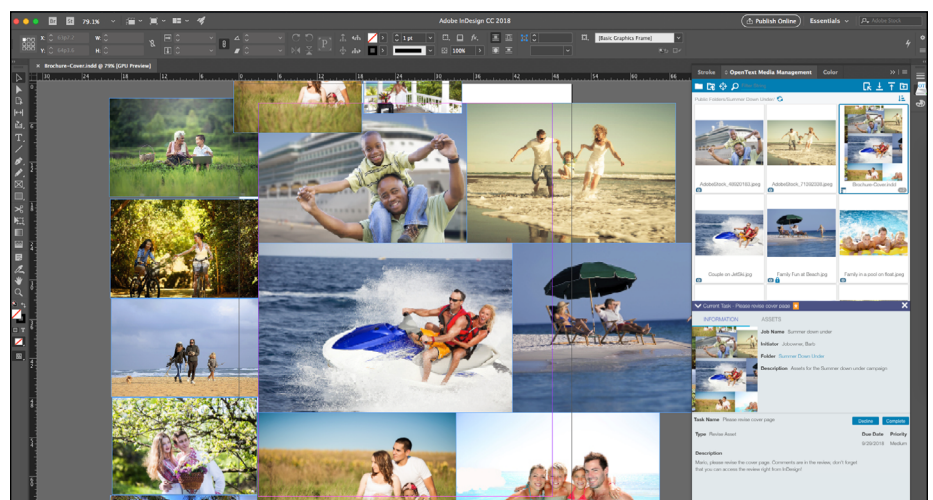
79.1%

Adobe InDesign CC 2018

Publish Online

Essentials

Adobe Stock

1 pt

100%

[Basic Graphics Frame]

Brochure-Cover.indd @ 79% [GPU Preview]

Stroke

OpenText Media Management

Color

Public Folders/Summer Down Under

AdobeStock_46920183.jpeg

AdobeStock_71250330.jpeg

Brochure-Cover.indd

Couple on JetSki.jpeg

Family Fun at Beach.jpg

Family in a pool on float.jpeg

Current Task : Please revise cover page

INFORMATION

ASSETS

Job Name Summer down under

Initiator Jobowner, Barb

Folder Summer Down Under

Description Assets for the Summer down under campaign

Decline

Complete

Task Name Please revise cover page

Type Review Asset

Due Date 9/29/2018

Priority Medium

Description

Mario, please revise the cover page. Comments are in the review, don't forget that you can access the review right from InDesign!